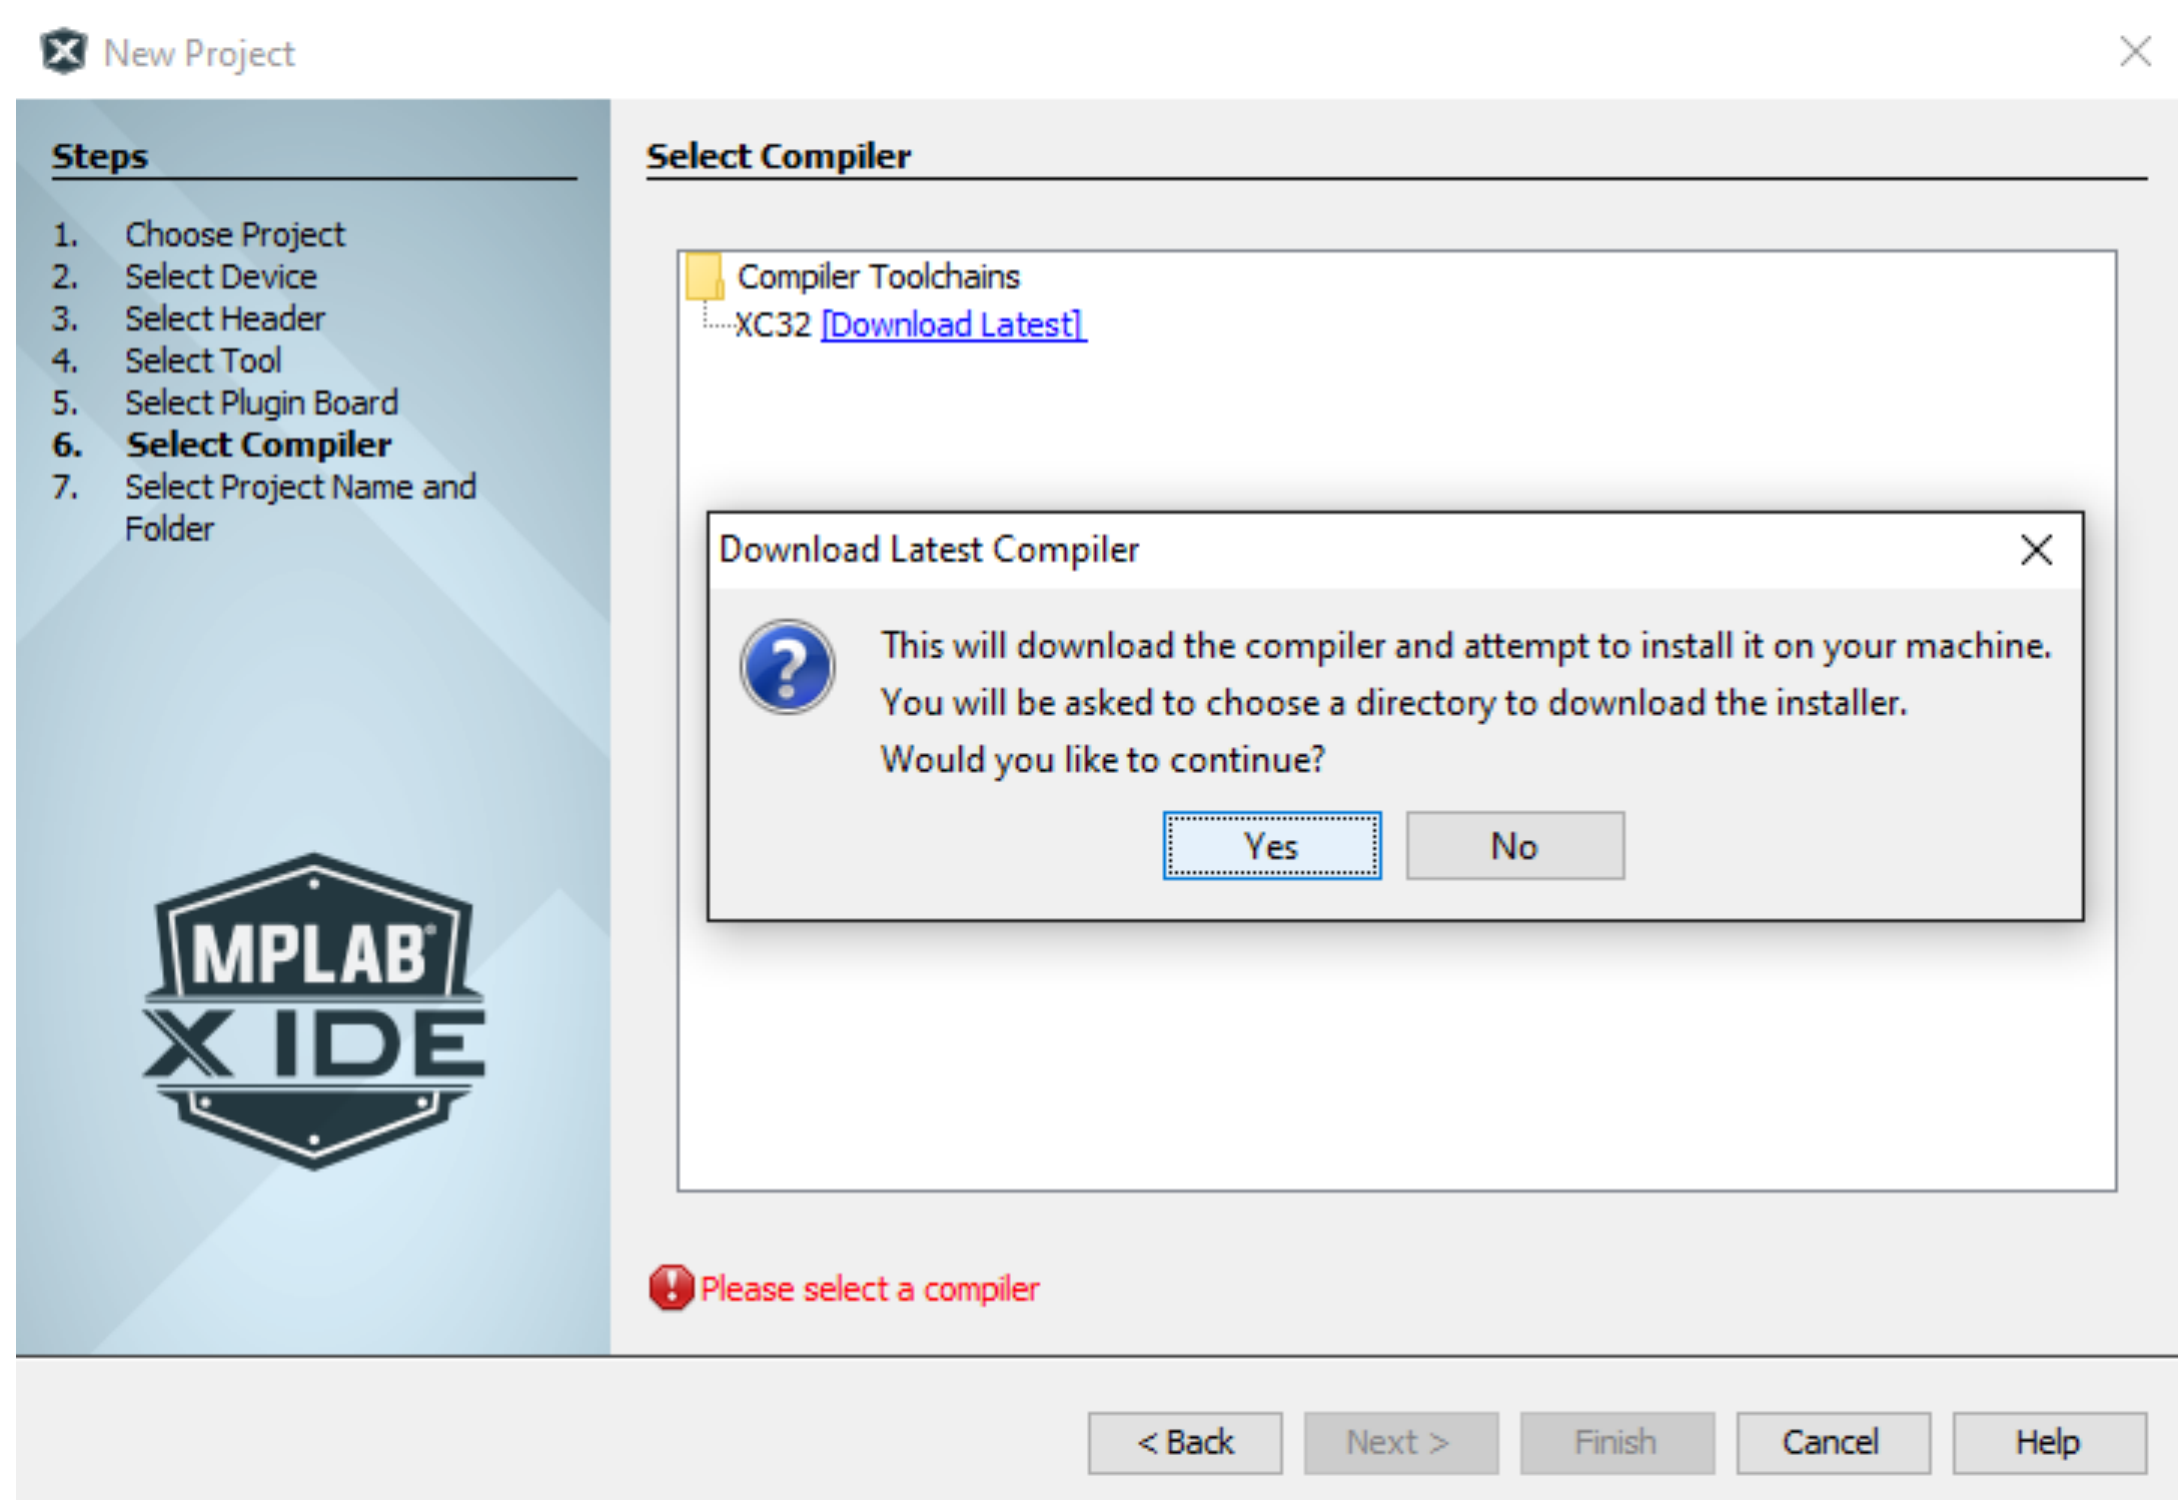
New Project

Steps

1. Choose Project
2. Select Device
3. Select Header
4. Select Tool
5. Select Plugin Board
6. **Select Compiler**
7. Select Project Name and Folder

MPLAB® X IDE

Select Compiler

Compiler Toolchains
XC32 [Download Latest]

Download Latest Compiler

This will download the compiler and attempt to install it on your machine.
You will be asked to choose a directory to download the installer.
Would you like to continue?

Yes No

Please select a compiler

< Back Next > Finish Cancel Help